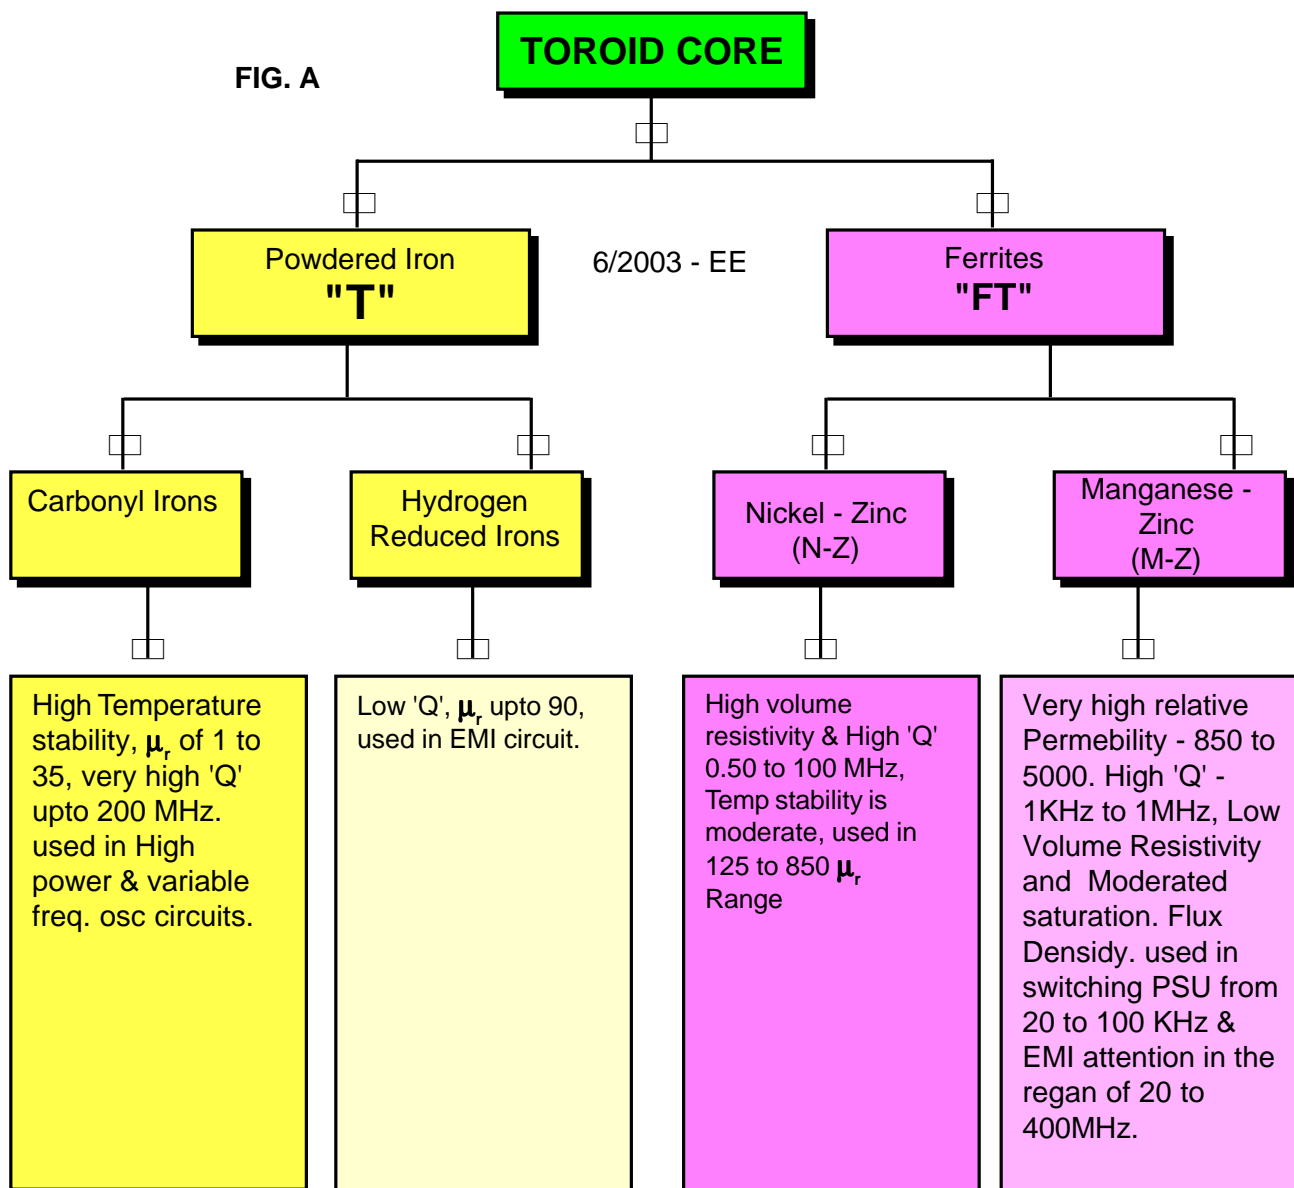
FIG. A

TOROID CORE

Powdered Iron
"T"

6/2003 - EE

Ferrites
"FT"

Carbonyl Irons

Hydrogen Reduced Irons

Nickel - Zinc (N-Z)

Manganese - Zinc (M-Z)

High Temperature stability, $\mu_r$ of 1 to 35, very high 'Q' upto 200 MHz. used in High power & variable freq. osc circuits.

Low 'Q', $\mu_r$ upto 90, used in EMI circuit.

High volume resistivity & High 'Q' 0.50 to 100 MHz, Temp stability is moderate, used in 125 to 850 $\mu_r$ Range

Very high relative Permebility - 850 to 5000. High 'Q' - 1KHz to 1MHz, Low Volume Resistivity and Moderated saturation. Flux Densidy. used in switching PSU from 20 to 100 KHz & EMI attention in the regan of 20 to 400MHz.